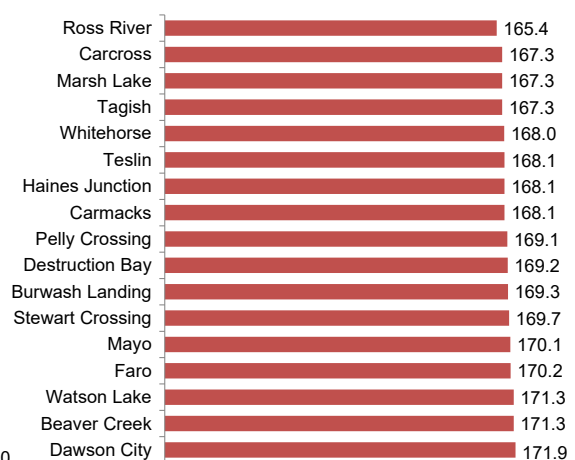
| Location | Value |
|---|---|
| Ross River | 165.4 |
| Carcross | 167.3 |
| Marsh Lake | 167.3 |
| Tagish | 167.3 |
| Whitehorse | 168.0 |
| Teslin | 168.1 |
| Haines Junction | 168.1 |
| Carmacks | 168.1 |
| Pelly Crossing | 169.1 |
| Destruction Bay | 169.2 |
| Burwash Landing | 169.3 |
| Stewart Crossing | 169.7 |
| Mayo | 170.1 |
| Faro | 170.2 |
| Watson Lake | 171.3 |
| Beaver Creek | 171.3 |
| Dawson City | 171.9 |

0